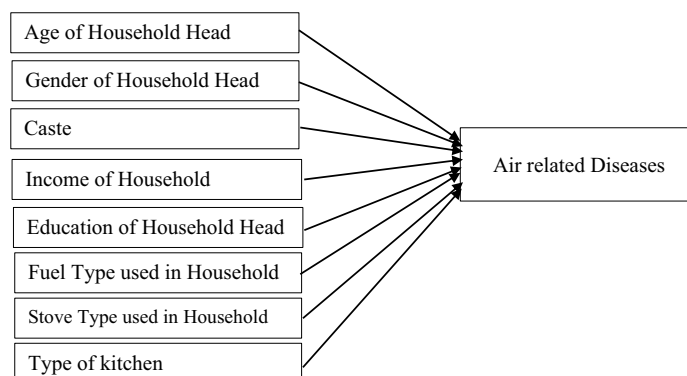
Age of Household Head

Gender of Household Head

Caste

Income of Household

Education of Household Head

Fuel Type used in Household

Stove Type used in Household

Type of kitchen

Air related Diseases